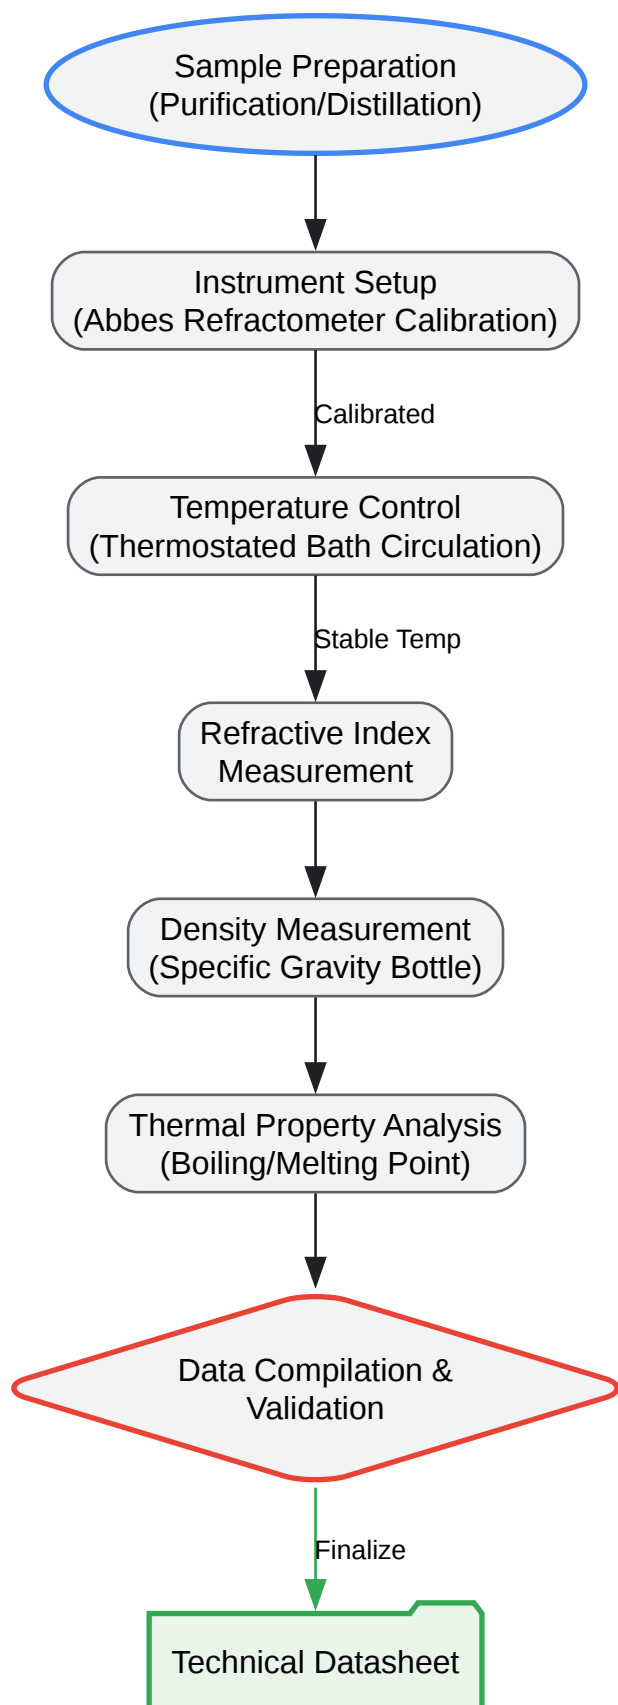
Sample Preparation
(Purification/Distillation)

Instrument Setup
(Abbes Refractometer Calibration)

Calibrated

Temperature Control
(Thermostated Bath Circulation)

Stable Temp

Refractive Index
Measurement

Density Measurement
(Specific Gravity Bottle)

Thermal Property Analysis
(Boiling/Melting Point)

Data Compilation &
Validation

Finalize

Technical Datasheet